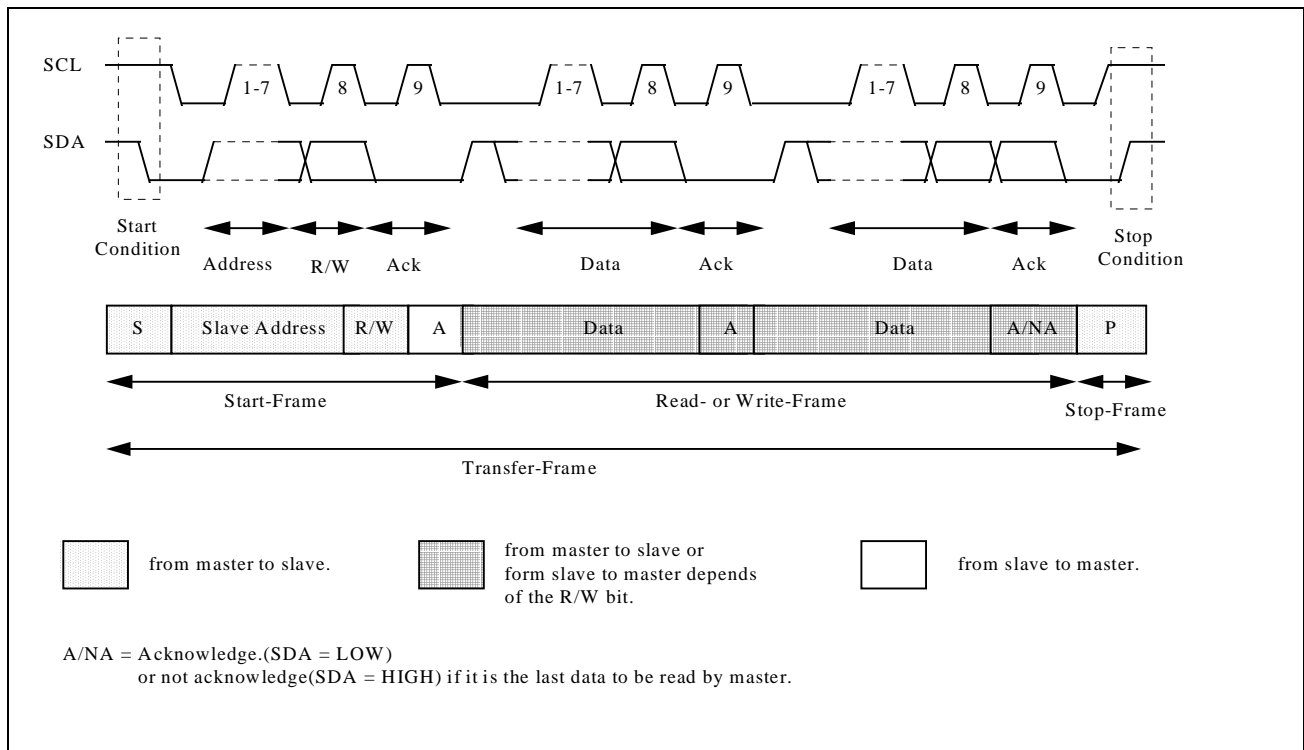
SCL

1-7 8 9 1-7 8 9 1-7 8 9

SDA

Start Condition

Address R/W Ack Data Ack Data Ack

Stop Condition

| S | Slave Address | R/W | A | Data | A | Data | A/NA | P |
|---|---|---|---|---|---|---|---|---|

Start-Frame

Read- or Write-Frame

Stop-Frame

Transfer-Frame

from master to slave.

from master to slave or form slave to master depends of the R/W bit.

from slave to master.

A/NA = Acknowledge.(SDA = LOW)
or not acknowledge(SDA = HIGH) if it is the last data to be read by master.